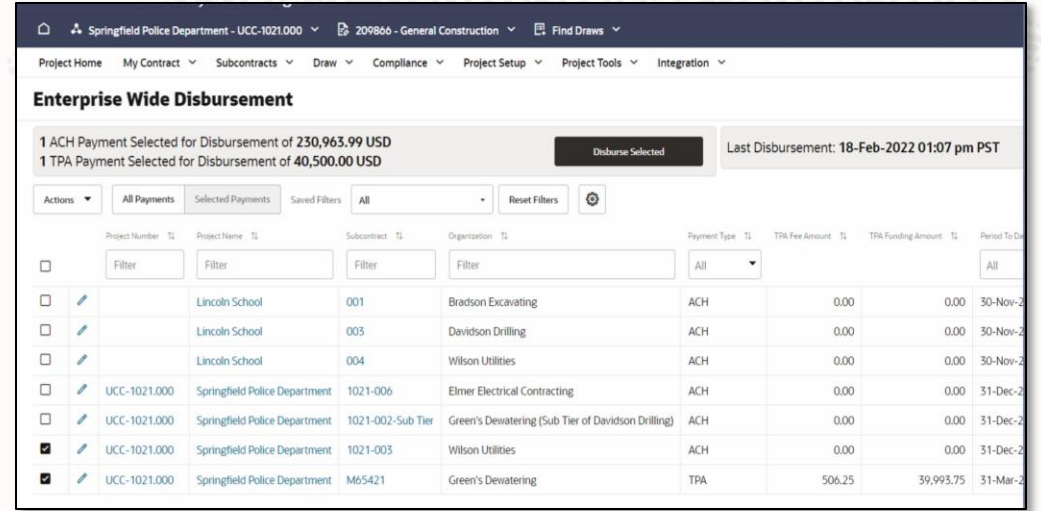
Springfield Police Department - UCC-1021.000 ˅ 209866 - General Construction ˅ Find Draws ˅

Project Home My Contract ˅ Subcontracts ˅ Draw ˅ Compliance ˅ Project Setup ˅ Project Tools ˅ Integration ˅

Enterprise Wide Disbursement

1 ACH Payment Selected for Disbursement of 230,963.99 USD
1 TPA Payment Selected for Disbursement of 40,500.00 USD

Disburse Selected

Last Disbursement: 18-Feb-2022 01:07 pm PST

Actions ▾ All Payments Selected Payments Saved Filters All Reset Filters

| | | Project Number | Project Name | Subcontract | Organization | Payment Type | TPA Fee Amount | TPA Funding Amount | Period To Da |
|---|---|---|---|---|---|---|---|---|---|
| | | Filter | Filter | Filter | Filter | All | | | All |
| | | | Lincoln School | 001 | Bradson Excavating | ACH | 0.00 | 0.00 | 30-Nov-2 |
| | | | Lincoln School | 003 | Davidson Drilling | ACH | 0.00 | 0.00 | 30-Nov-2 |
| | | | Lincoln School | 004 | Wilson Utilities | ACH | 0.00 | 0.00 | 30-Nov-2 |
| | | UCC-1021.000 | Springfield Police Department | 1021-006 | Elmer Electrical Contracting | ACH | 0.00 | 0.00 | 31-Dec-2 |
| | | UCC-1021.000 | Springfield Police Department | 1021-002-Sub Tier | Green's Dewatering (Sub Tier of Davidson Drilling) | ACH | 0.00 | 0.00 | 31-Dec-2 |
| ☑ | | UCC-1021.000 | Springfield Police Department | 1021-003 | Wilson Utilities | ACH | 0.00 | 0.00 | 31-Dec-2 |
| ☑ | | UCC-1021.000 | Springfield Police Department | M65421 | Green's Dewatering | TPA | 506.25 | 39,993.75 | 31-Mar-2 |